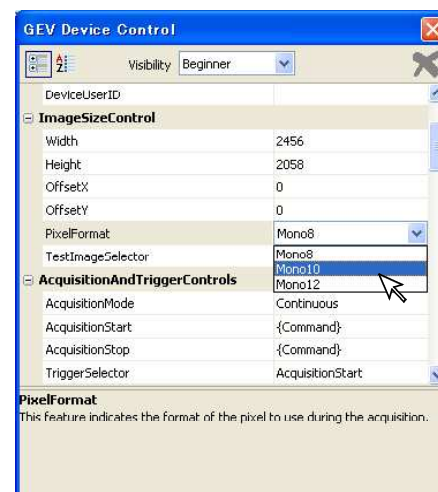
GEV Device Control

Visibility Beginner

| | |
|---|---|
| DeviceUserID | |
| ImageSizeControl | |
| Width | 2456 |
| Height | 2058 |
| OffsetX | 0 |
| OffsetY | 0 |
| PixelFormat | Mono8 |
| TestImageSelector | Mono8 |
| AcquisitionAndTriggerControls | Mono10 |
| | Mono12 |
| AcquisitionMode | Continuous |
| AcquisitionStart | {Command} |
| AcquisitionStop | {Command} |
| TriggerSelector | AcquisitionStart |

PixelFormat
This feature indicates the format of the pixel to use during the acquisition.